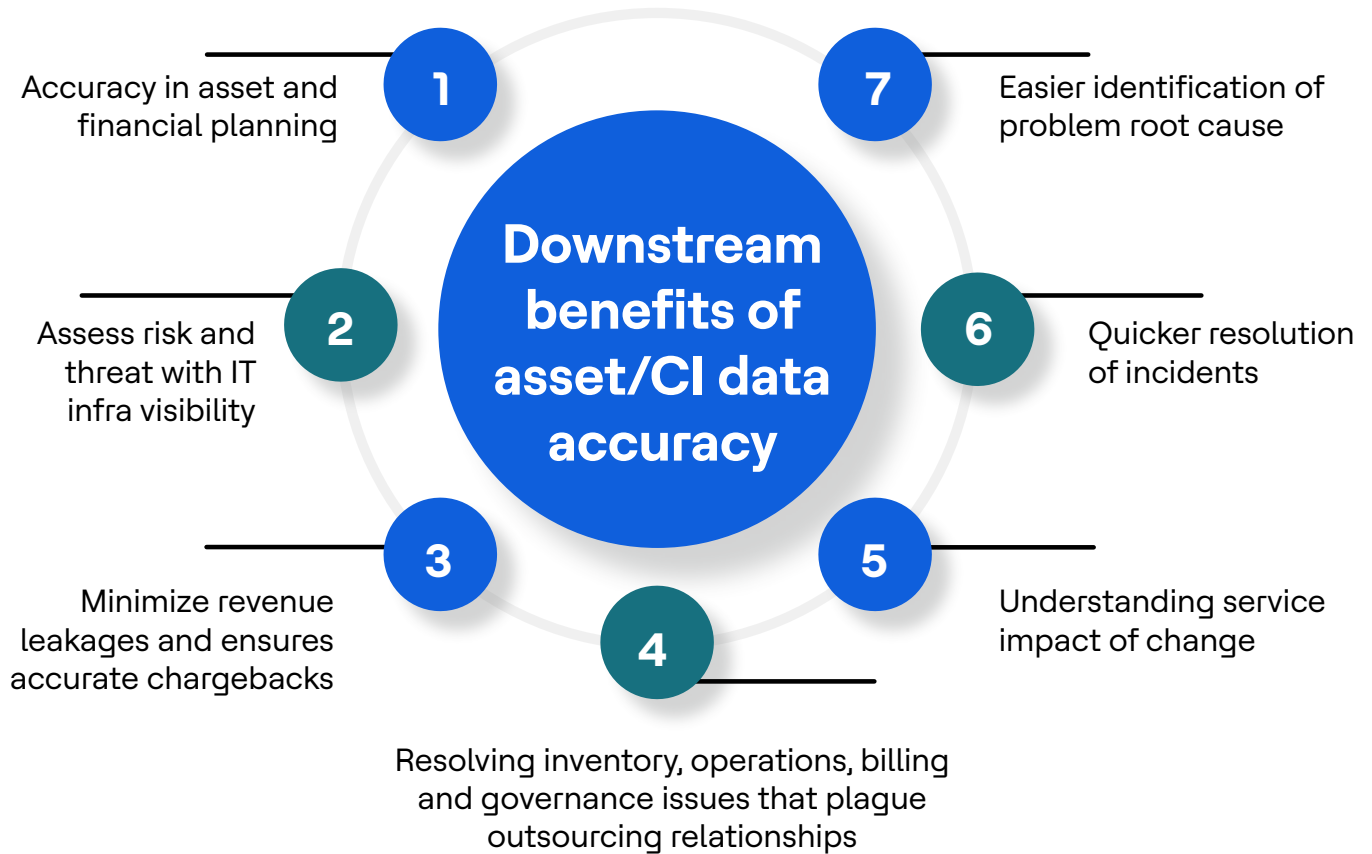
Downstream benefits of asset/CI data accuracy

1
Accuracy in asset and financial planning

2
Assess risk and threat with IT infra visibility

3
Minimize revenue leakages and ensures accurate chargebacks

4
Resolving inventory, operations, billing and governance issues that plague outsourcing relationships

5
Understanding service impact of change

6
Quicker resolution of incidents

7
Easier identification of problem root cause